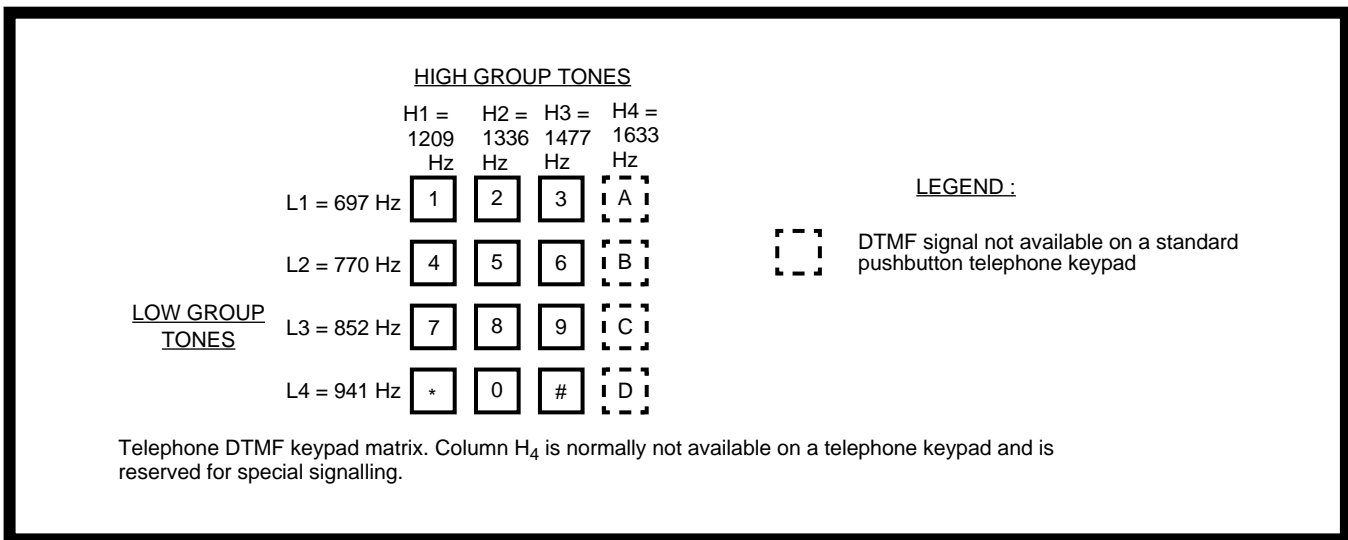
HIGH GROUP TONES

H1 = 1209 Hz
H2 = 1336 Hz
H3 = 1477 Hz
H4 = 1633 Hz

LOW GROUP TONES

| | H1 = 1209 Hz | H2 = 1336 Hz | H3 = 1477 Hz | H4 = 1633 Hz |
|---|---|---|---|---|
| L1 = 697 Hz | 1 | 2 | 3 | A |
| L2 = 770 Hz | 4 | 5 | 6 | B |
| L3 = 852 Hz | 7 | 8 | 9 | C |
| L4 = 941 Hz | * | 0 | # | D |

LEGEND :

DTMF signal not available on a standard pushbutton telephone keypad

Telephone DTMF keypad matrix. Column $H_4$ is normally not available on a telephone keypad and is reserved for special signalling.